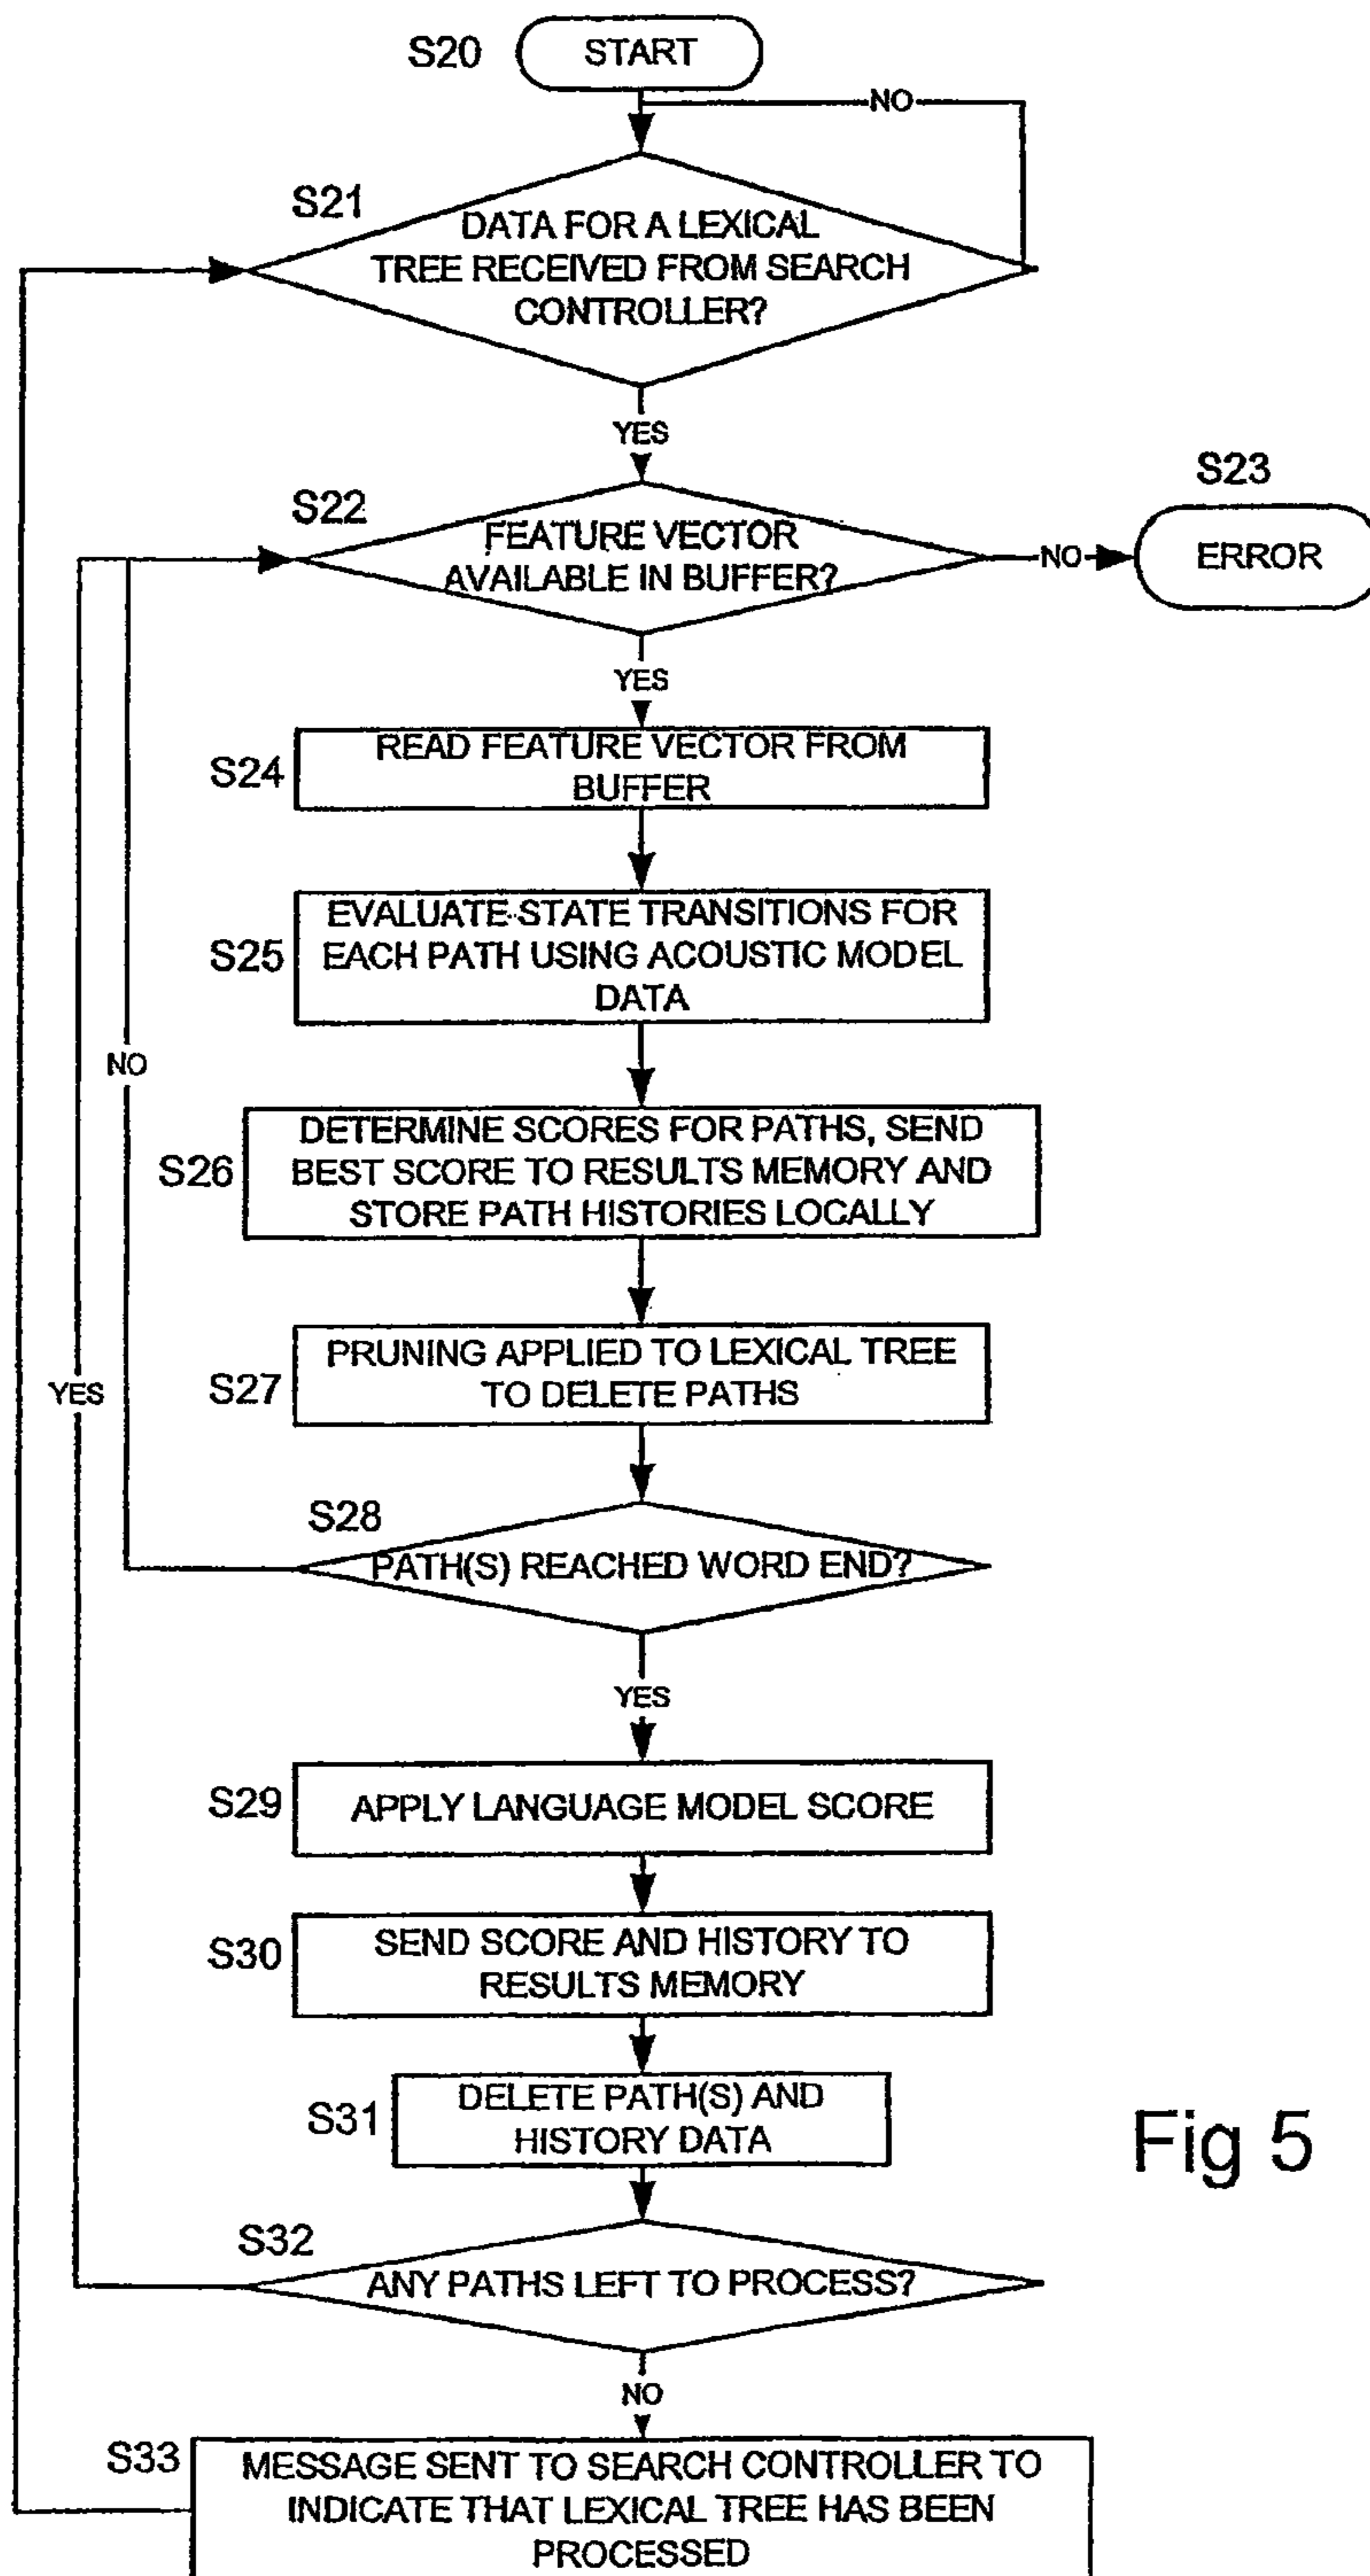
S20 START

NO

S21 DATA FOR A LEXICAL TREE RECEIVED FROM SEARCH CONTROLLER?

YES

S23

S22 FEATURE VECTOR AVAILABLE IN BUFFER?

NO

ERROR

YES

S24 READ FEATURE VECTOR FROM BUFFER

S25 EVALUATE STATE TRANSITIONS FOR EACH PATH USING ACOUSTIC MODEL DATA

NO

S26 DETERMINE SCORES FOR PATHS, SEND BEST SCORE TO RESULTS MEMORY AND STORE PATH HISTORIES LOCALLY

YES

S27 PRUNING APPLIED TO LEXICAL TREE TO DELETE PATHS

S28 PATH(S) REACHED WORD END?

YES

S29 APPLY LANGUAGE MODEL SCORE

S30 SEND SCORE AND HISTORY TO RESULTS MEMORY

S31 DELETE PATH(S) AND HISTORY DATA

Fig 5

S32 ANY PATHS LEFT TO PROCESS?

NO

S33 MESSAGE SENT TO SEARCH CONTROLLER TO INDICATE THAT LEXICAL TREE HAS BEEN PROCESSED